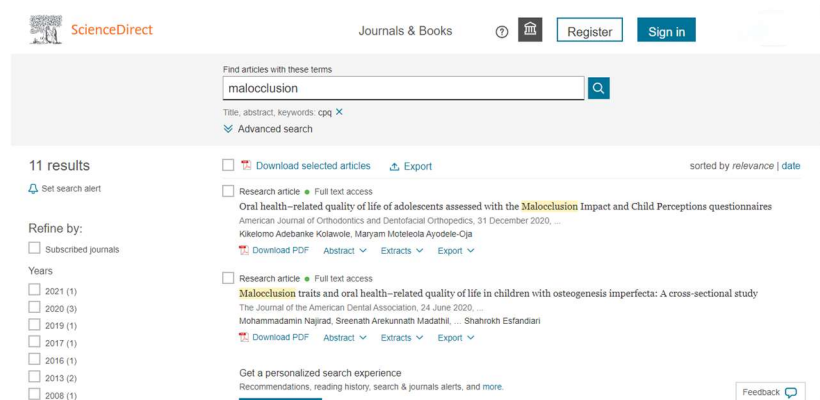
ScienceDirect

Journals & Books

Register

Sign in

Find articles with these terms

malocclusion

Title, abstract, keywords: cpq ×

Advanced search

11 results

Set search alert

Refine by:

Subscribed journals

Years

2021 (1)

2020 (3)

2019 (1)

2017 (1)

2016 (1)

2013 (2)

2008 (1)

Download selected articles

Export

sorted by relevance | date

Research article • Full text access

Oral health–related quality of life of adolescents assessed with the Malocclusion Impact and Child Perceptions questionnaires

American Journal of Orthodontics and Dentofacial Orthopedics, 31 December 2020, ...

Kikelomo Adebanke Kolawole, Maryam Moteleola Ayodele-Oja

Download PDF Abstract Extracts Export

Research article • Full text access

Malocclusion traits and oral health–related quality of life in children with osteogenesis imperfecta: A cross-sectional study

The Journal of the American Dental Association, 24 June 2020, ...

Mohammadamin Najirad, Sreenath Arekunnath Madathil, ... Shahrokh Esfandiari

Download PDF Abstract Extracts Export

Get a personalized search experience

Recommendations, reading history, search & journals alerts, and more.

Feedback